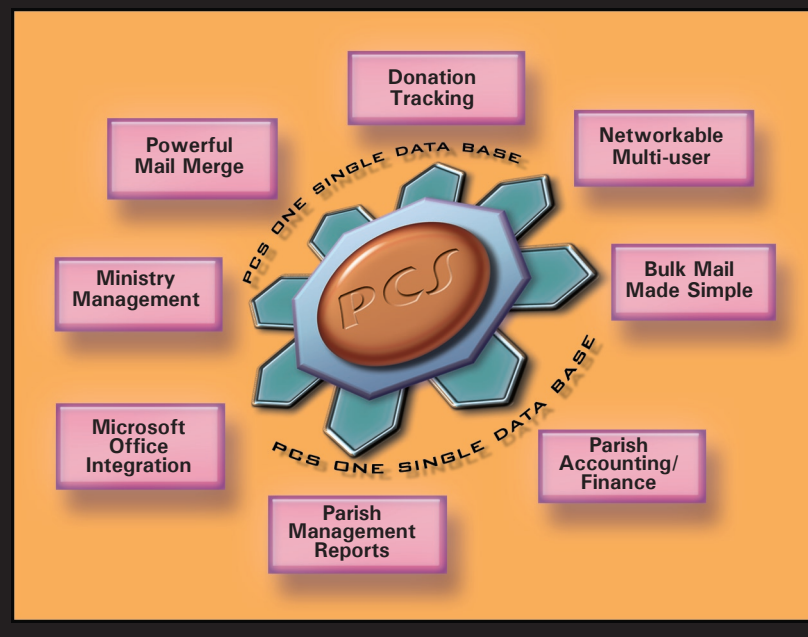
Donation Tracking

Powerful Mail Merge

Networkable Multi-user

PCS ONE SINGLE DATA BASE

PCS

Ministry Management

Bulk Mail Made Simple

PCS ONE SINGLE DATA BASE

Microsoft Office Integration

Parish Accounting/ Finance

Parish Management Reports